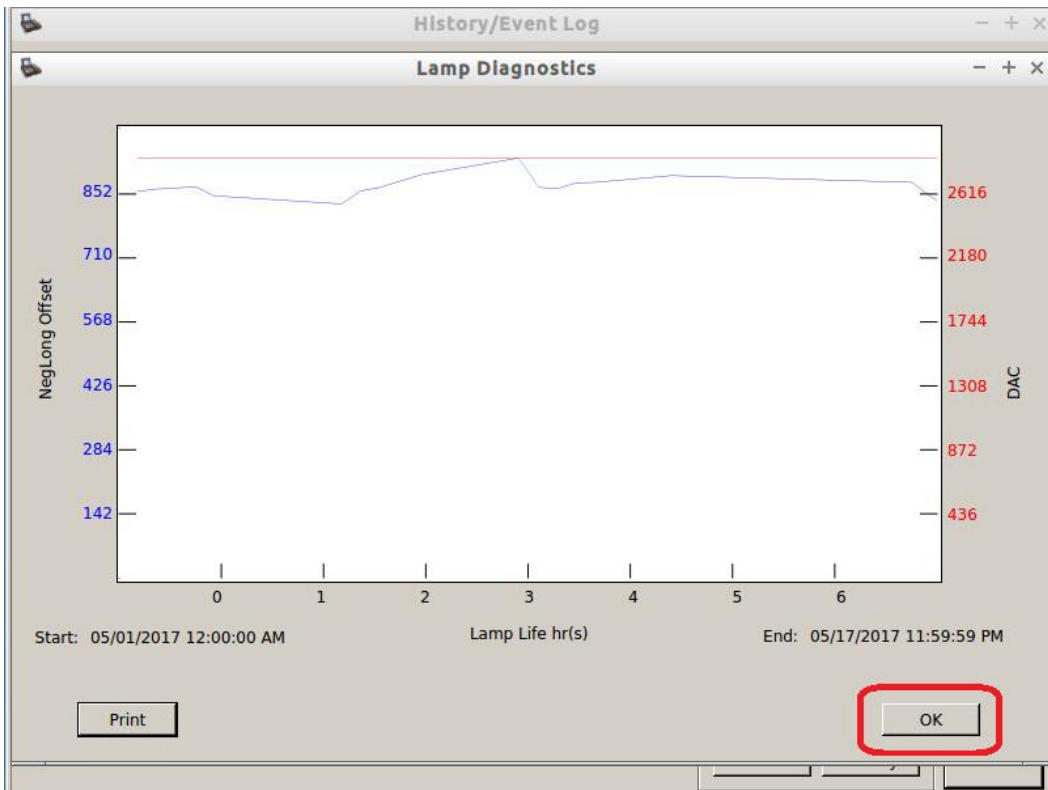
History/Event Log

Lamp Diagnostics

NegLong Offset

852
710
568
426
284
142

2616
2180
1744
1308
872
436

DAC

0
1
2
3
4
5
6

Start: 05/01/2017 12:00:00 AM

Lamp Life hr(s)

End: 05/17/2017 11:59:59 PM

Print

OK